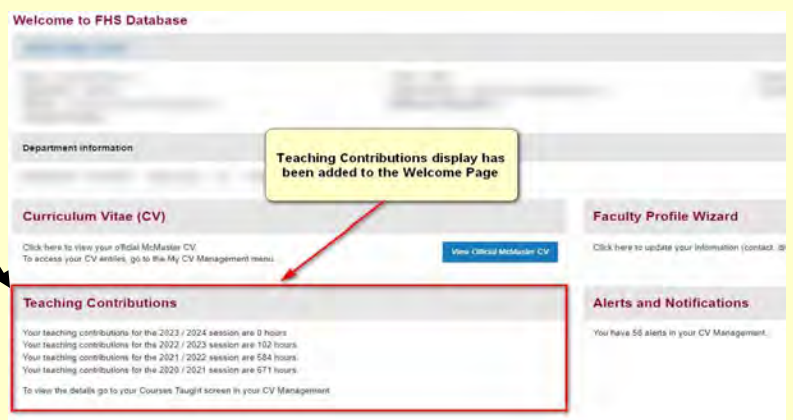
Welcome to FHS Database

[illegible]

Department information

Teaching Contributions display has been added to the Welcome Page

Curriculum Vitae (CV)

Click here to view your official McMaster CV.
To access your CV entries, go to the My CV Management menu.

View Official McMaster CV

Faculty Profile Wizard

Click here to update your information (contact, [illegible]

Teaching Contributions

Your teaching contributions for the 2023 / 2024 session are 0 hours.
Your teaching contributions for the 2022 / 2023 session are 102 hours.
Your teaching contributions for the 2021 / 2022 session are 584 hours.
Your teaching contributions for the 2020 / 2021 session are 671 hours.

To view the details go to your Courses Taught screen in your CV Management.

Alerts and Notifications

You have 56 alerts in your CV Management.